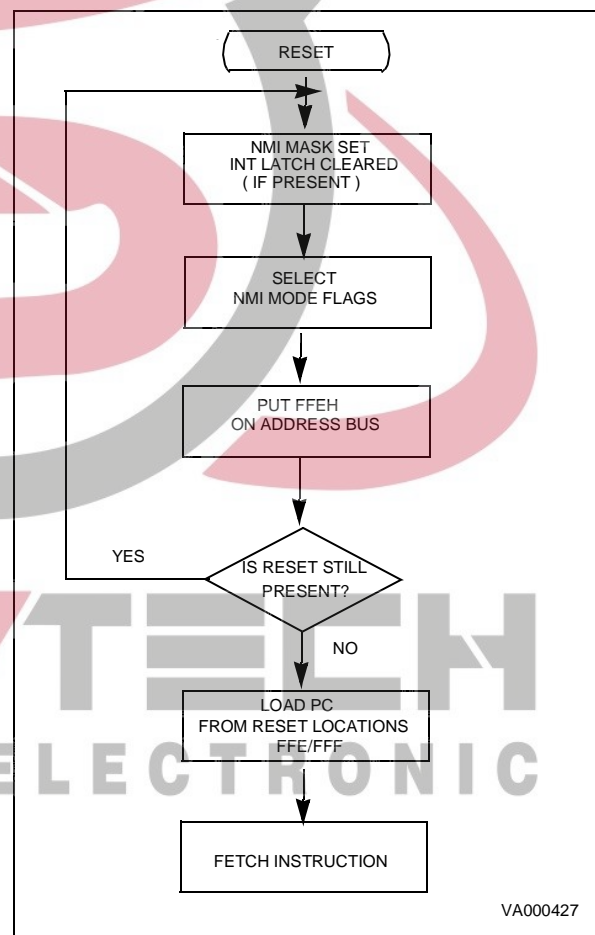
RESET

NMI MASK SET
INT LATCH CLEARED
( IF PRESENT )

SELECT
NMI MODE FLAGS

PUT FFEH
ON ADDRESS BUS

YES

IS RESET STILL
PRESENT?

NO

LOAD PC
FROM RESET LOCATIONS
FFE/FFF

FETCH INSTRUCTION

VA000427

ELECTRONIC